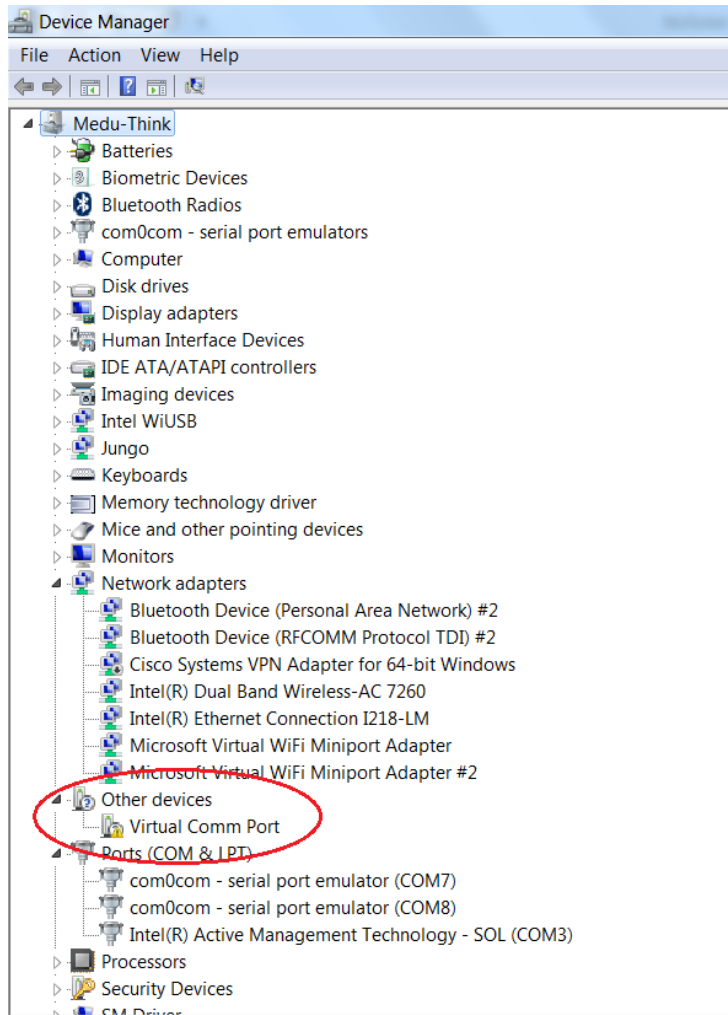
Device Manager

File Action View Help

Medu-Think
Batteries
Biometric Devices
Bluetooth Radios
com0com - serial port emulators
Computer
Disk drives
Display adapters
Human Interface Devices
IDE ATA/ATAPI controllers
Imaging devices
Intel WiUSB
Jungo
Keyboards
Memory technology driver
Mice and other pointing devices
Monitors
Network adapters
Bluetooth Device (Personal Area Network) #2
Bluetooth Device (RFCOMM Protocol TDI) #2
Cisco Systems VPN Adapter for 64-bit Windows
Intel(R) Dual Band Wireless-AC 7260
Intel(R) Ethernet Connection I218-LM
Microsoft Virtual WiFi Miniport Adapter
Microsoft Virtual WiFi Miniport Adapter #2
Other devices
Virtual Comm Port
Ports (COM & LPT)
com0com - serial port emulator (COM7)
com0com - serial port emulator (COM8)
Intel(R) Active Management Technology - SOL (COM3)
Processors
Security Devices
SM Driver